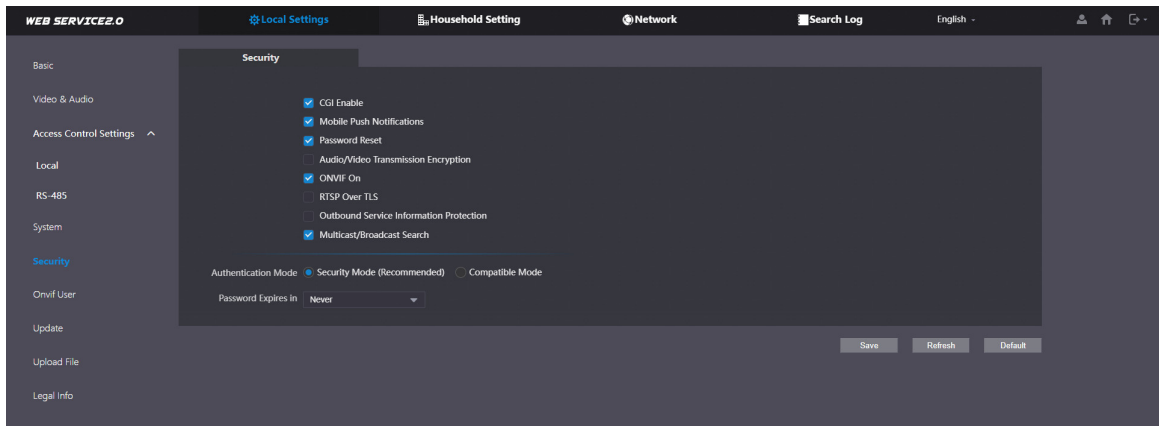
WEB SERVICE2.0

Local Settings

Household Setting

Network

Search Log

English

Basic

Video & Audio

Access Control Settings

Local

RS-485

System

Security

Onvif User

Update

Upload File

Legal Info

Security

CGI Enable

Mobile Push Notifications

Password Reset

Audio/Video Transmission Encryption

ONVIF On

RTSP Over TLS

Outbound Service Information Protection

Multicast/Broadcast Search

Authentication Mode Security Mode (Recommended) Compatible Mode

Password Expires in Never

Save Refresh Default